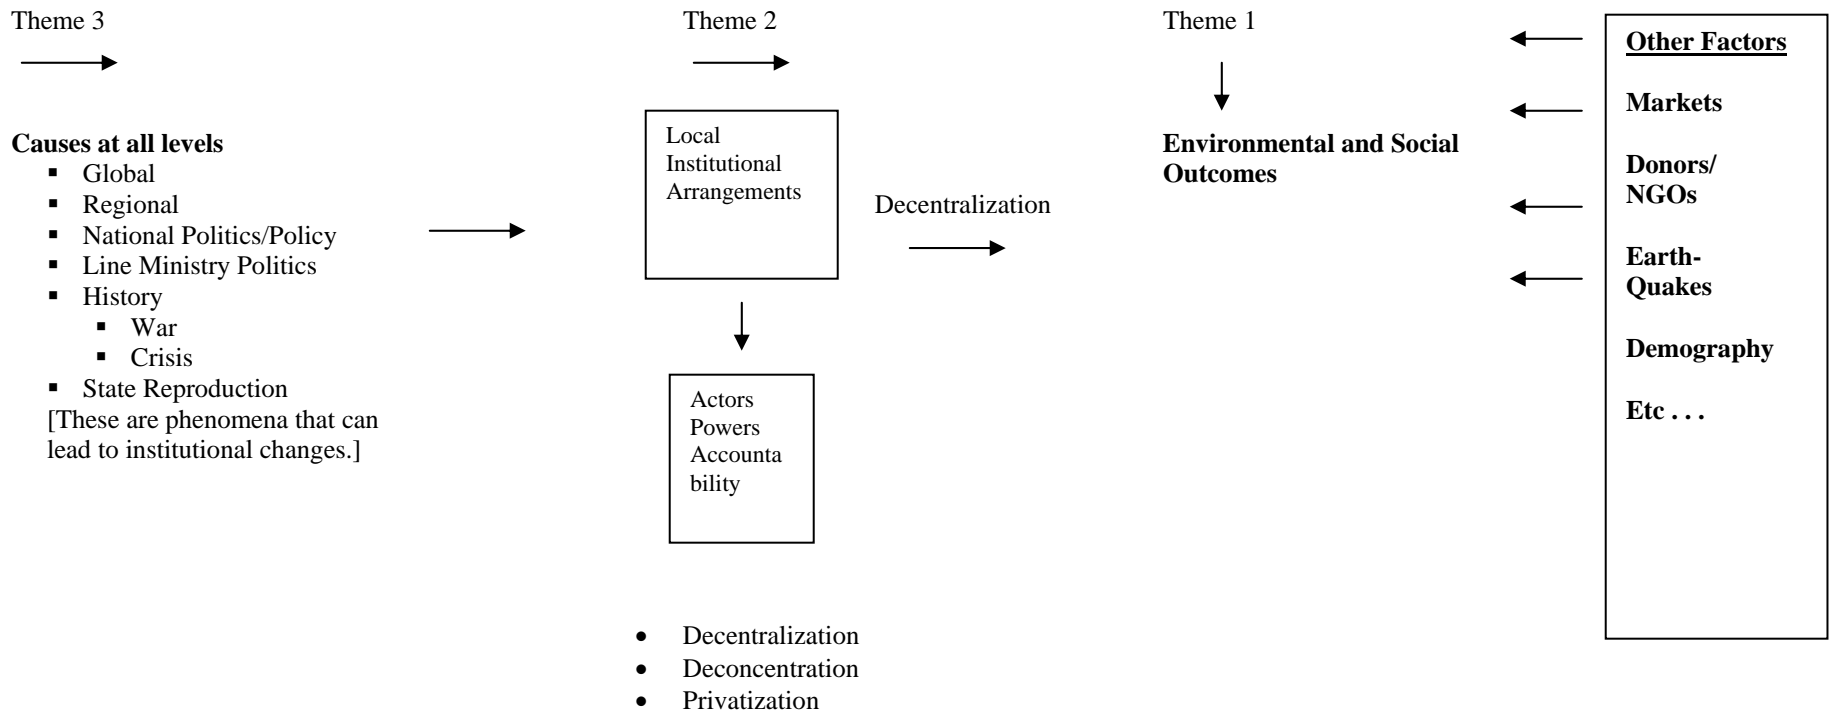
Theme 3

Causes at all levels
- Global
- Regional
- National Politics/Policy
- Line Ministry Politics
- History
  - War
  - Crisis
- State Reproduction

[These are phenomena that can lead to institutional changes.]

Theme 2

Local Institutional Arrangements

Actors Powers Accountability

- Decentralization
- Deconcentration
- Privatization

Decentralization

Theme 1

Environmental and Social Outcomes

Other Factors

Markets

Donors/ NGOs

Earth-Quakes

Demography

Etc . . .